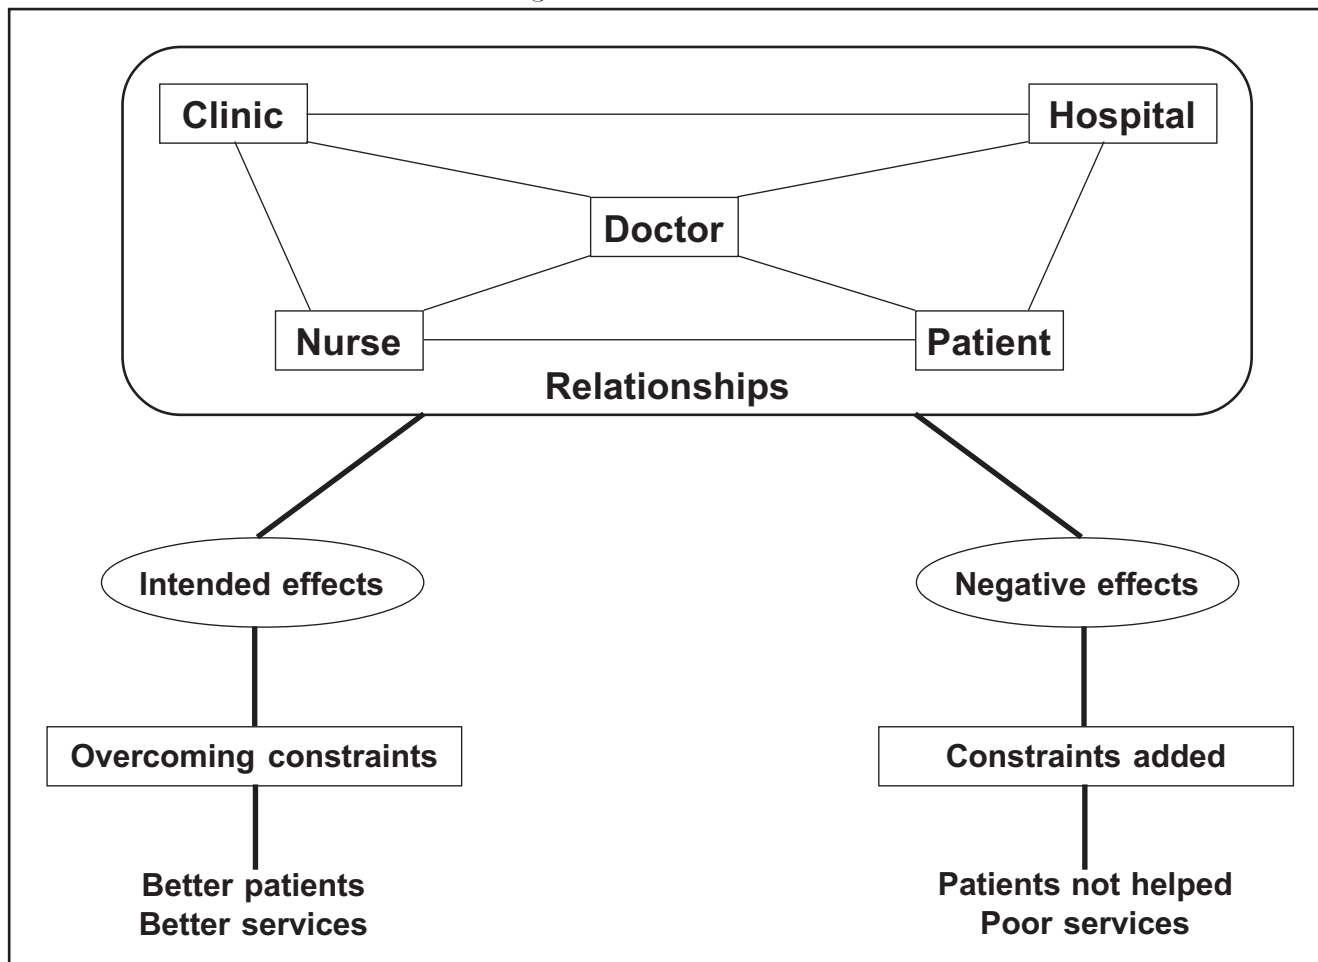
Clinic

Hospital

Doctor

Nurse

Patient

Relationships

Intended effects

Negative effects

Overcoming constraints

Constraints added

Better patients
Better services

Patients not helped
Poor services